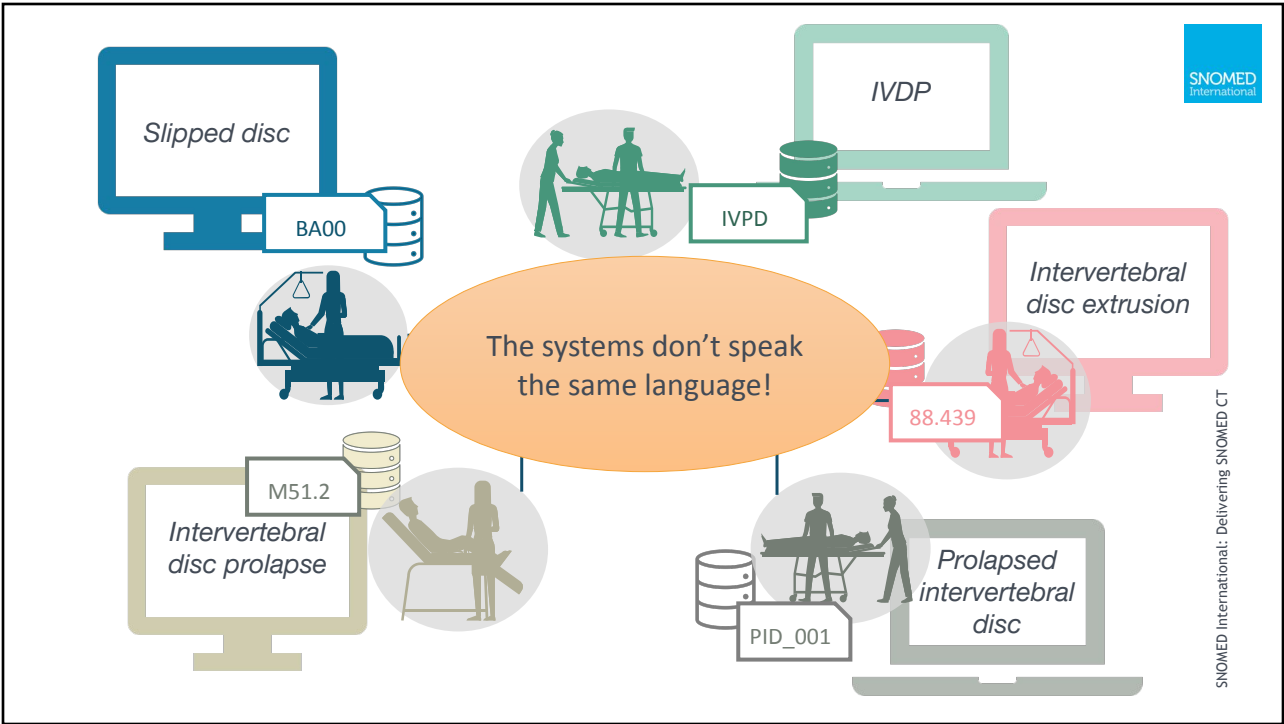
SNOMED International

Slipped disc

BA00

IVDP

IVPD

Intervertebral disc extrusion

88.439

The systems don't speak the same language!

M51.2

Intervertebral disc prolapse

Prolapsed intervertebral disc

PID_001

SNOMED International: Delivering SNOMED CT